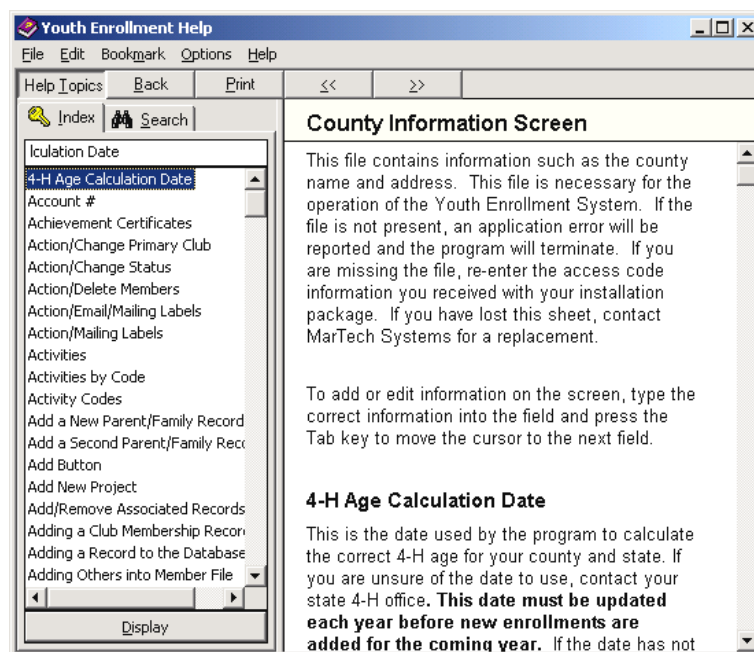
Youth Enrollment Help

File Edit Bookmark Options Help

Help Topics Back Print << >>

Index Search

lculation Date

4-H Age Calculation Date
Account #
Achievement Certificates
Action/Change Primary Club
Action/Change Status
Action/Delete Members
Action/Email/Mailing Labels
Action/Mailing Labels
Activities
Activities by Code
Activity Codes
Add a New Parent/Family Record
Add a Second Parent/Family Rec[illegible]
Add Button
Add New Project
Add/Remove Associated Records
Adding a Club Membership Recor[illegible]
Adding a Record to the Database
Adding Others into Member File

Display

County Information Screen

This file contains information such as the county name and address. This file is necessary for the operation of the Youth Enrollment System. If the file is not present, an application error will be reported and the program will terminate. If you are missing the file, re-enter the access code information you received with your installation package. If you have lost this sheet, contact MarTech Systems for a replacement.

To add or edit information on the screen, type the correct information into the field and press the Tab key to move the cursor to the next field.

4-H Age Calculation Date

This is the date used by the program to calculate the correct 4-H age for your county and state. If you are unsure of the date to use, contact your state 4-H office. This date must be updated each year before new enrollments are added for the coming year. If the date has not